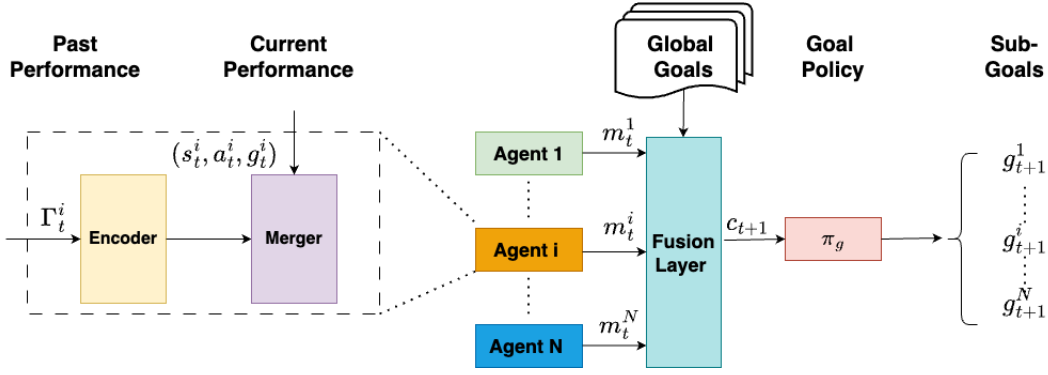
Past Performance

Current Performance

Global Goals

Goal Policy

Sub-Goals

$(s_t^i, a_t^i, g_t^i)$

$\Gamma_t^i$

Encoder

Merger

Agent 1

Agent i

Agent N

$m_t^1$

$m_t^i$

$m_t^N$

Fusion Layer

$c_{t+1}$

$\pi_g$

$g_{t+1}^1$

$g_{t+1}^i$

$g_{t+1}^N$